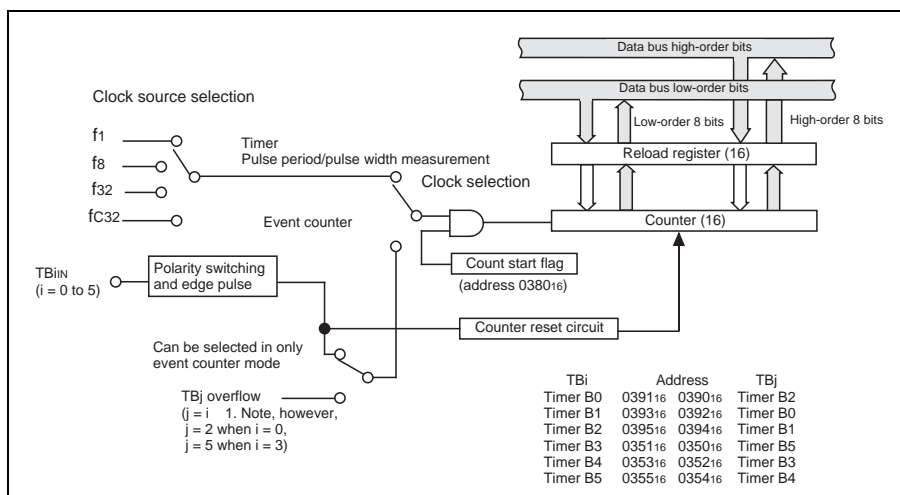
Data bus high-order bits

Data bus low-order bits

Clock source selection

Low-order 8 bits

High-order 8 bits

$f_1$

$f_8$

$f_{32}$

$f_{C32}$

Timer

Pulse period/pulse width measurement

Reload register (16)

Clock selection

Event counter

Counter (16)

TBiIN

(i = 0 to 5)

Polarity switching and edge pulse

Count start flag

(address $0380_{16}$)

Counter reset circuit

Can be selected in only event counter mode

TBj overflow

(j = i 1. Note, however, j = 2 when i = 0, j = 5 when i = 3)

| TBi | Address | | TBj |
|---|---|---|---|
| Timer B0 | $0391_{16}$ | $0390_{16}$ | Timer B2 |
| Timer B1 | $0393_{16}$ | $0392_{16}$ | Timer B0 |
| Timer B2 | $0395_{16}$ | $0394_{16}$ | Timer B1 |
| Timer B3 | $0351_{16}$ | $0350_{16}$ | Timer B5 |
| Timer B4 | $0353_{16}$ | $0352_{16}$ | Timer B3 |
| Timer B5 | $0355_{16}$ | $0354_{16}$ | Timer B4 |